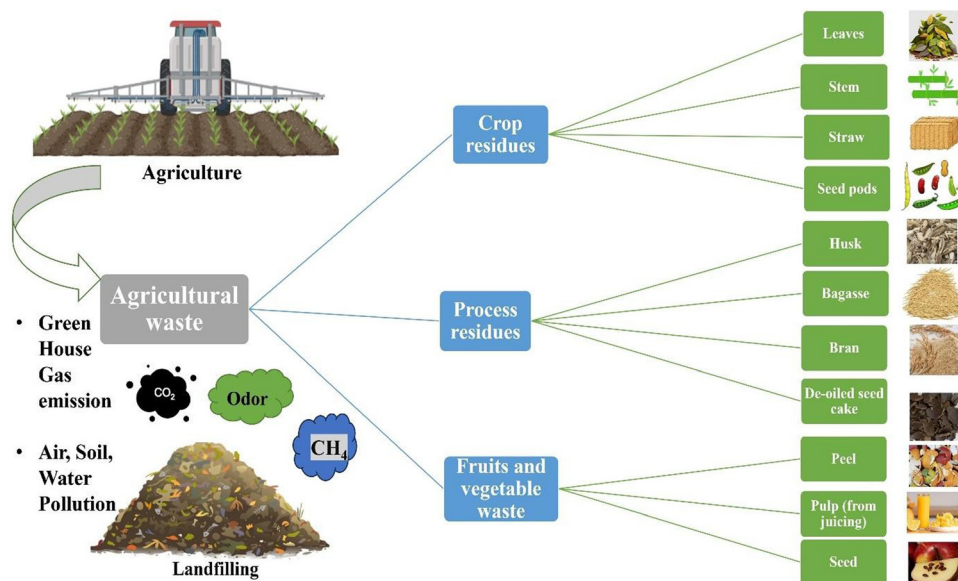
Agriculture

Agricultural waste

• Green House Gas emission

$CO_2$

Odor

$CH_4$

• Air, Soil, Water Pollution

Landfilling

Crop residues

Process residues

Fruits and vegetable waste

Leaves

Stem

Straw

Seed pods

Husk

Bagasse

Bran

De-oiled seed cake

Peel

Pulp (from juicing)

Seed